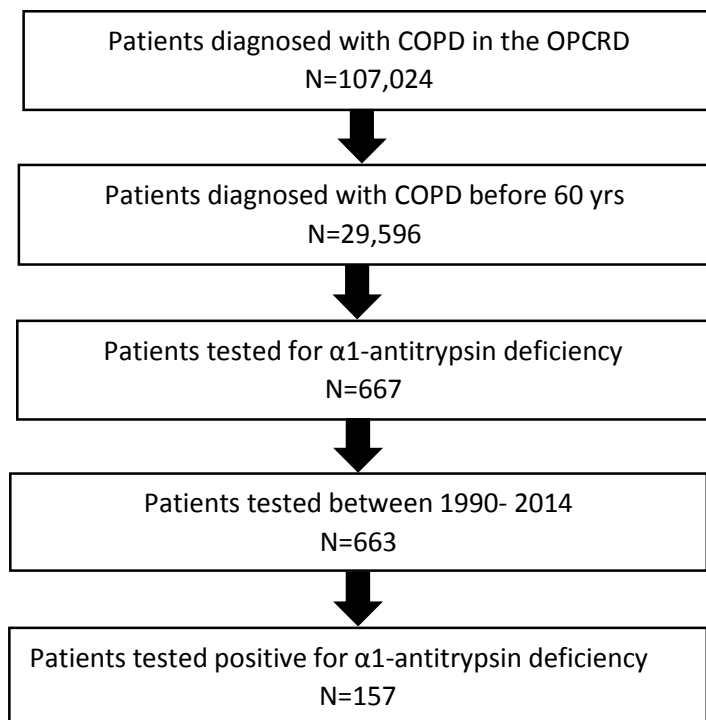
Patients diagnosed with COPD in the OPCRD
N=107,024

Patients diagnosed with COPD before 60 yrs
N=29,596

Patients tested for α1-antitrypsin deficiency
N=667

Patients tested between 1990- 2014
N=663

Patients tested positive for α1-antitrypsin deficiency
N=157